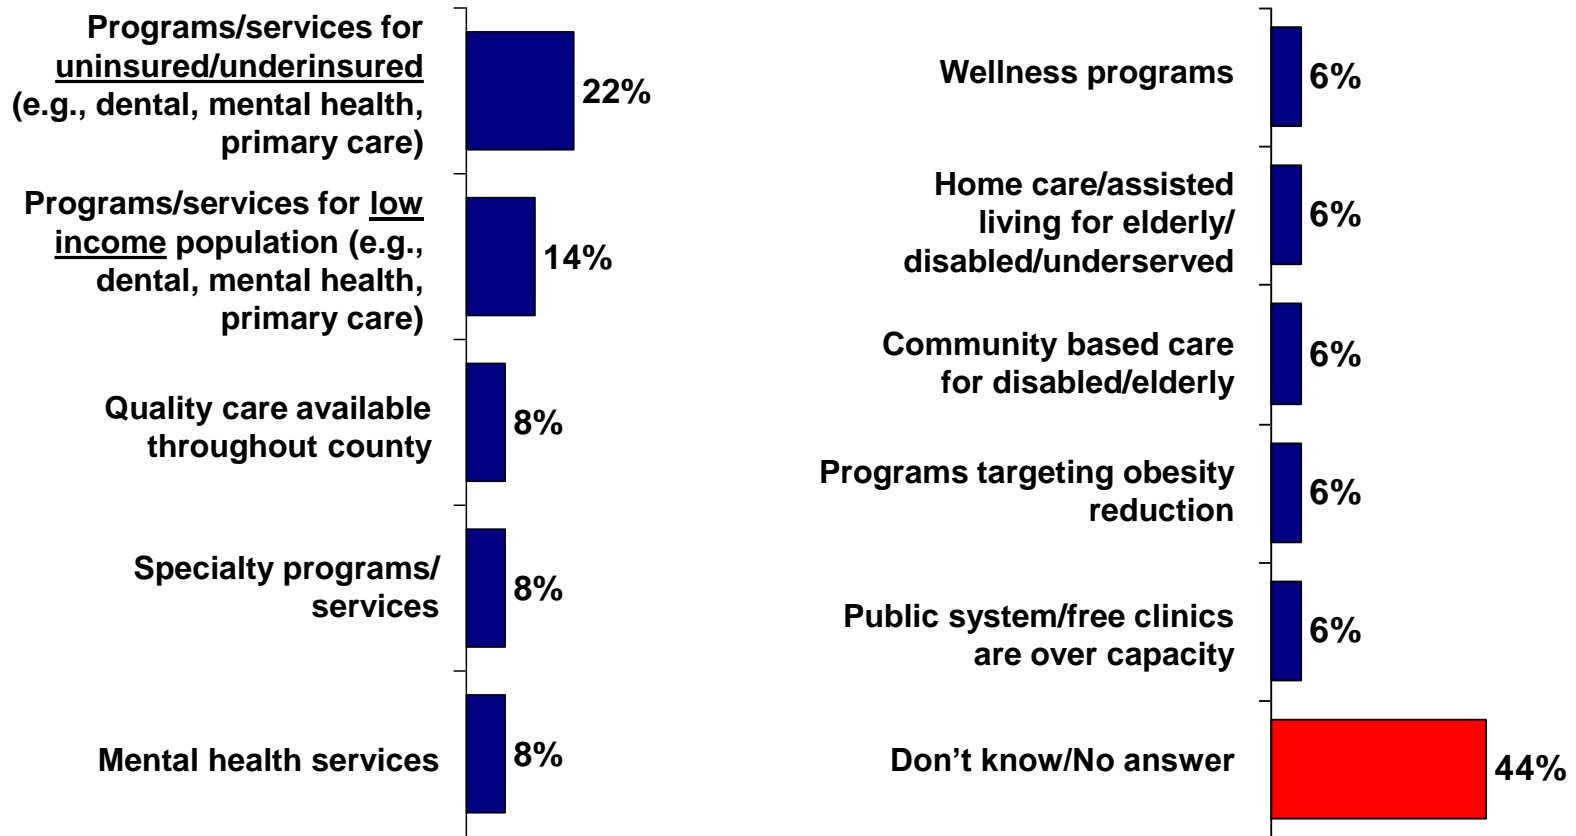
Programs/services for uninsured/underinsured (e.g., dental, mental health, primary care) 22%

Programs/services for low income population (e.g., dental, mental health, primary care) 14%

Quality care available throughout county 8%

Specialty programs/ services 8%

Mental health services 8%

Wellness programs 6%

Home care/assisted living for elderly/ disabled/underserved 6%

Community based care for disabled/elderly 6%

Programs targeting obesity reduction 6%

Public system/free clinics are over capacity 6%

Don’t know/No answer 44%